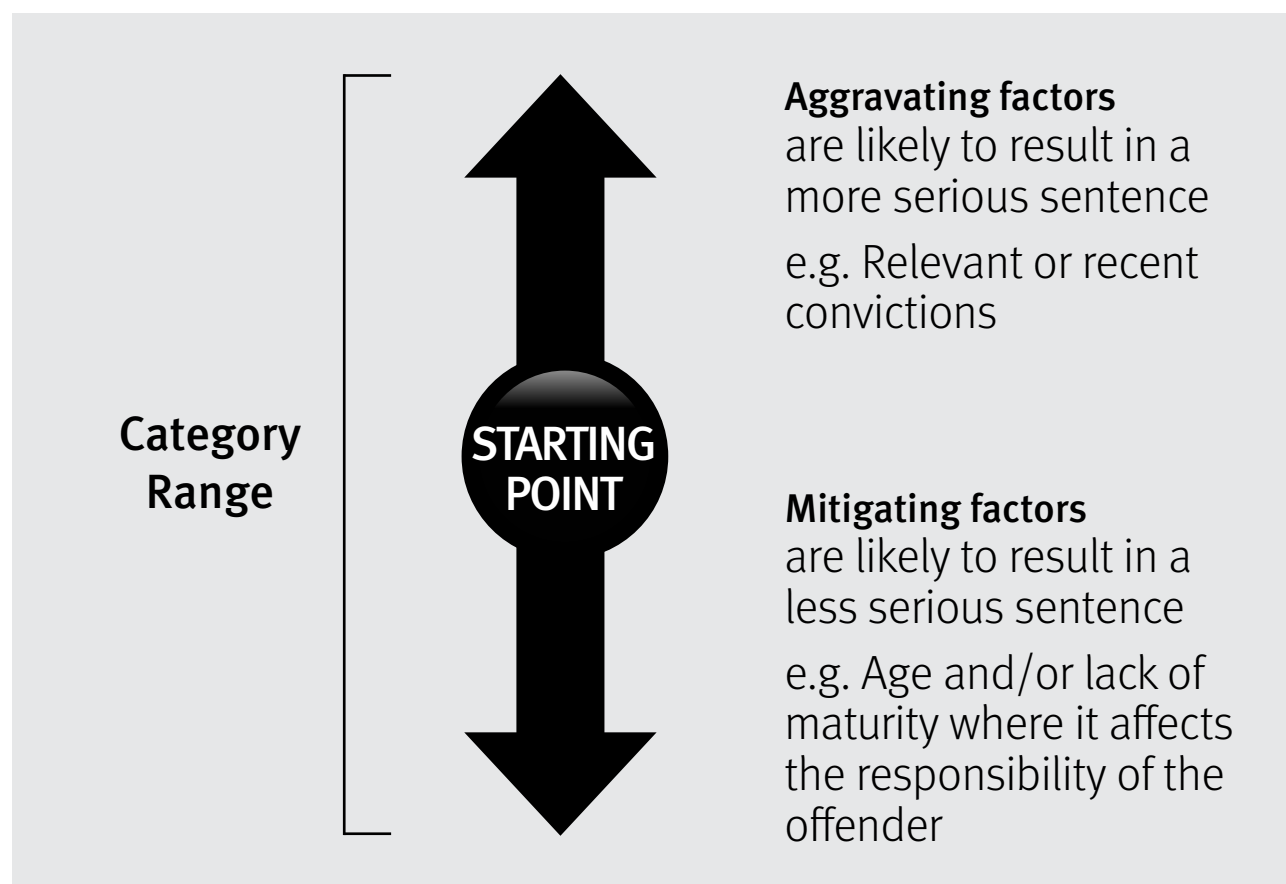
Category Range

STARTING POINT

Aggravating factors
are likely to result in a more serious sentence

e.g. Relevant or recent convictions

Mitigating factors
are likely to result in a less serious sentence

e.g. Age and/or lack of maturity where it affects the responsibility of the offender